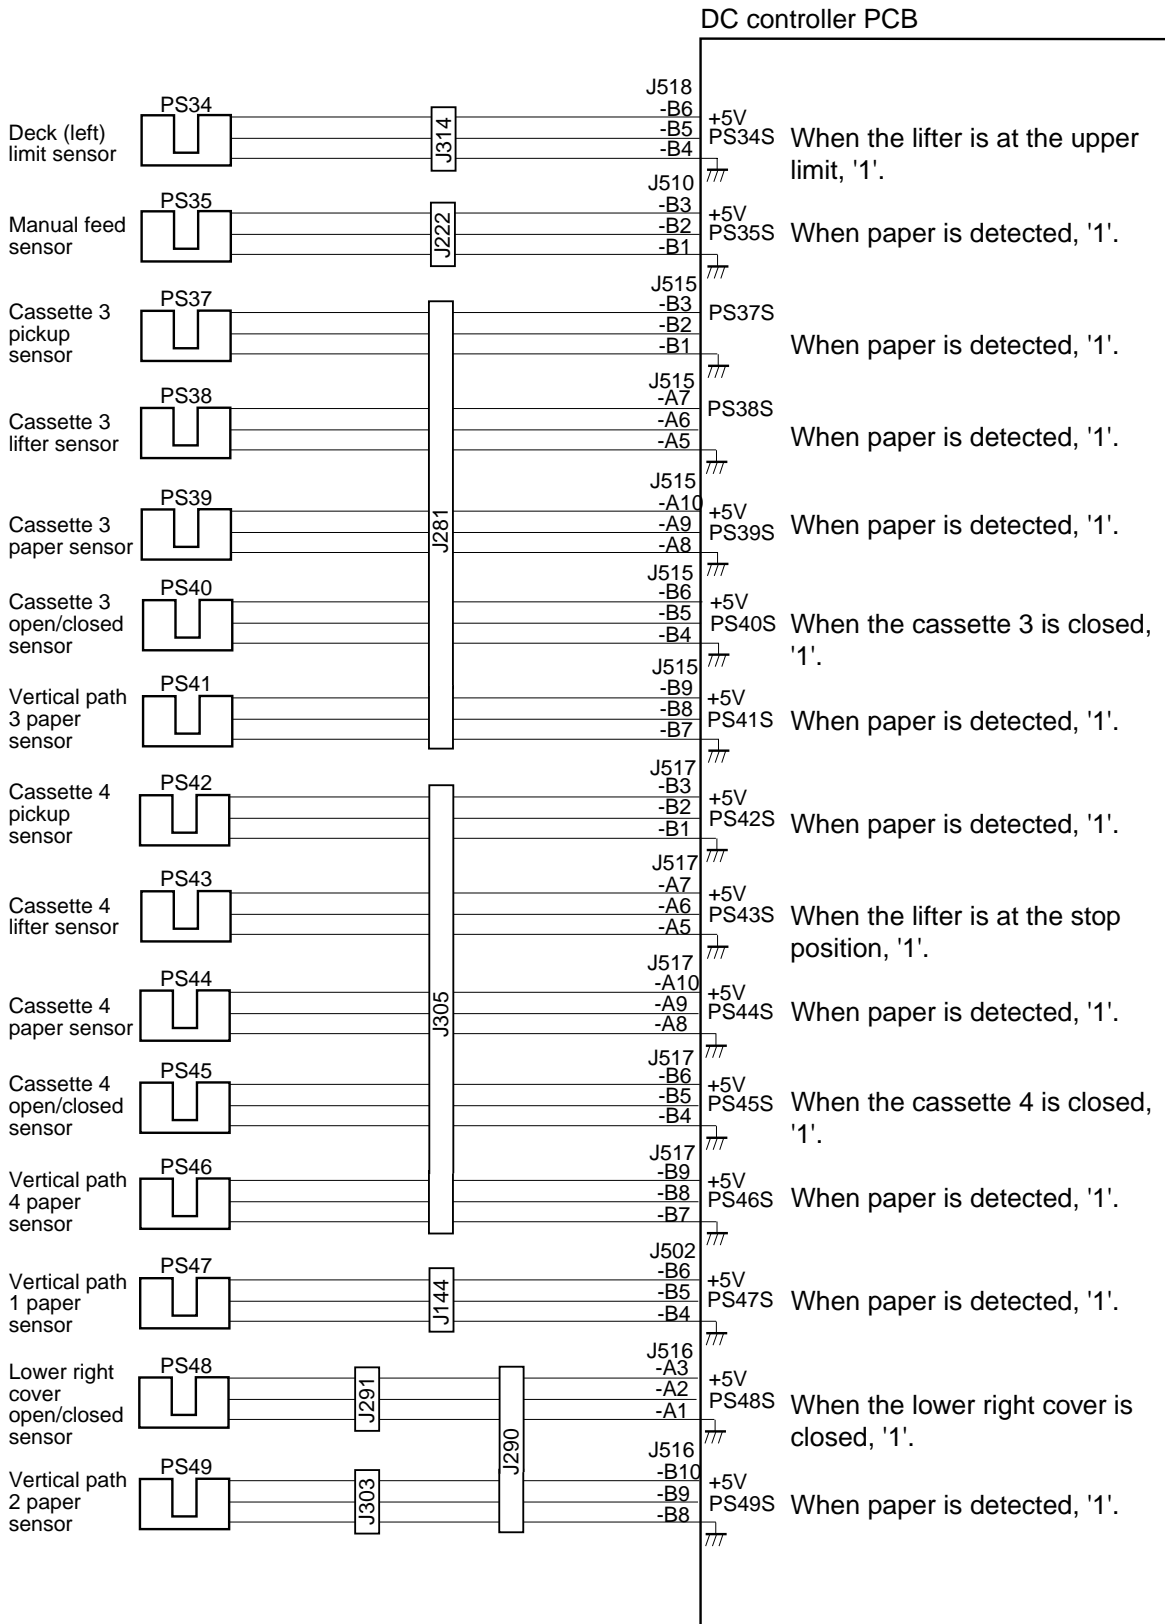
DC controller PCB

Deck (left) limit sensor
PS34
J314
J518
-B6
-B5
-B4
+5V
PS34S
When the lifter is at the upper limit, '1'.

Manual feed sensor
PS35
J222
J510
-B3
-B2
-B1
+5V
PS35S
When paper is detected, '1'.

Cassette 3 pickup sensor
PS37
J515
-B3
-B2
-B1
PS37S
When paper is detected, '1'.

Cassette 3 lifter sensor
PS38
J515
-A7
-A6
-A5
PS38S
When paper is detected, '1'.

Cassette 3 paper sensor
PS39
J281
J515
-A10
-A9
-A8
+5V
PS39S
When paper is detected, '1'.

Cassette 3 open/closed sensor
PS40
J515
-B6
-B5
-B4
+5V
PS40S
When the cassette 3 is closed, '1'.

Vertical path 3 paper sensor
PS41
J515
-B9
-B8
-B7
+5V
PS41S
When paper is detected, '1'.

Cassette 4 pickup sensor
PS42
J517
-B3
-B2
-B1
+5V
PS42S
When paper is detected, '1'.

Cassette 4 lifter sensor
PS43
J517
-A7
-A6
-A5
+5V
PS43S
When the lifter is at the stop position, '1'.

Cassette 4 paper sensor
PS44
J305
J517
-A10
-A9
-A8
+5V
PS44S
When paper is detected, '1'.

Cassette 4 open/closed sensor
PS45
J517
-B6
-B5
-B4
+5V
PS45S
When the cassette 4 is closed, '1'.

Vertical path 4 paper sensor
PS46
J517
-B9
-B8
-B7
+5V
PS46S
When paper is detected, '1'.

Vertical path 1 paper sensor
PS47
J144
J502
-B6
-B5
-B4
+5V
PS47S
When paper is detected, '1'.

Lower right cover open/closed sensor
PS48
J291
J290
J516
-A3
-A2
-A1
+5V
PS48S
When the lower right cover is closed, '1'.

Vertical path 2 paper sensor
PS49
J303
J516
-B10
-B9
-B8
+5V
PS49S
When paper is detected, '1'.